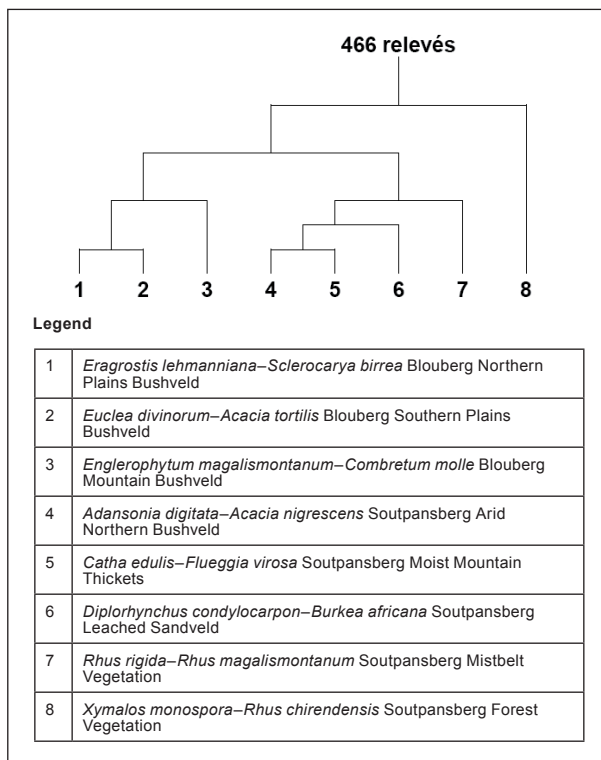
466 relevés

1 2 3 4 5 6 7 8

Legend

| | |
|---|---|
| 1 | *Eragrostis lehmanniana–Sclerocarya birrea* Blouberg Northern Plains Bushveld |
| 2 | *Euclea divinorum–Acacia tortilis* Blouberg Southern Plains Bushveld |
| 3 | *Englerophytum magalismontanum–Combretum molle* Blouberg Mountain Bushveld |
| 4 | *Adansonia digitata–Acacia nigrescens* Soutpansberg Arid Northern Bushveld |
| 5 | *Catha edulis–Flueggia virosa* Soutpansberg Moist Mountain Thickets |
| 6 | *Diplorhynchus condylocarpon–Burkea africana* Soutpansberg Leached Sandveld |
| 7 | *Rhus rigida–Rhus magalismontanum* Soutpansberg Mistbelt Vegetation |
| 8 | *Xymalos monospora–Rhus chirendensis* Soutpansberg Forest Vegetation |